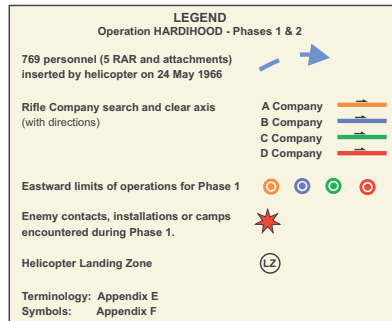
LEGEND
Operation HARDIHOOD - Phases 1 & 2

769 personnel (5 RAR and attachments) inserted by helicopter on 24 May 1966

Rifle Company search and clear axis (with directions)

A Company
B Company
C Company
D Company

Eastward limits of operations for Phase 1

Enemy contacts, installations or camps encountered during Phase 1.

Helicopter Landing Zone

LZ

Terminology: Appendix E
Symbols: Appendix F